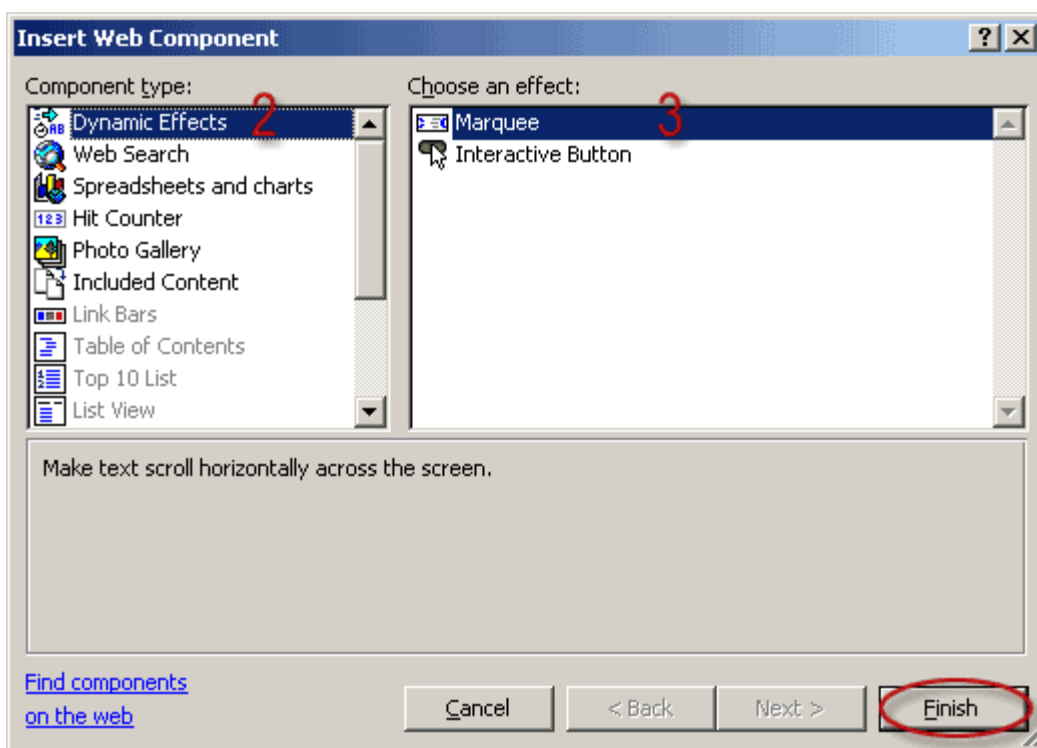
Insert Web Component

? X

Component type:

Dynamic Effects
Web Search
Spreadsheets and charts
Hit Counter
Photo Gallery
Included Content
Link Bars
Table of Contents
Top 10 List
List View

2

Choose an effect:

Marquee
Interactive Button

3

Make text scroll horizontally across the screen.

Find components on the web

Cancel

< Back

Next >

Finish